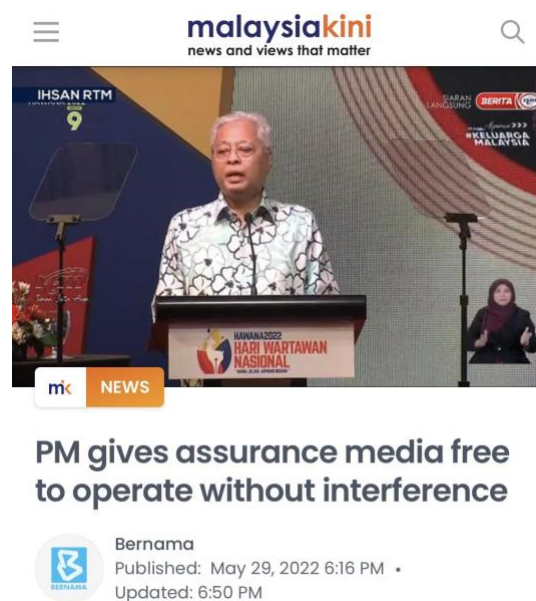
malaysiakini
news and views that matter

IHSAN RTM
9

SIARAN LANGSUNG BERITA

#KELUARGA MALAYSIA

HAWANA2022
HARI WARTAWAN NASIONAL

mk NEWS

PM gives assurance media free to operate without interference

Bernama
Published: May 29, 2022 6:16 PM •
Updated: 6:50 PM